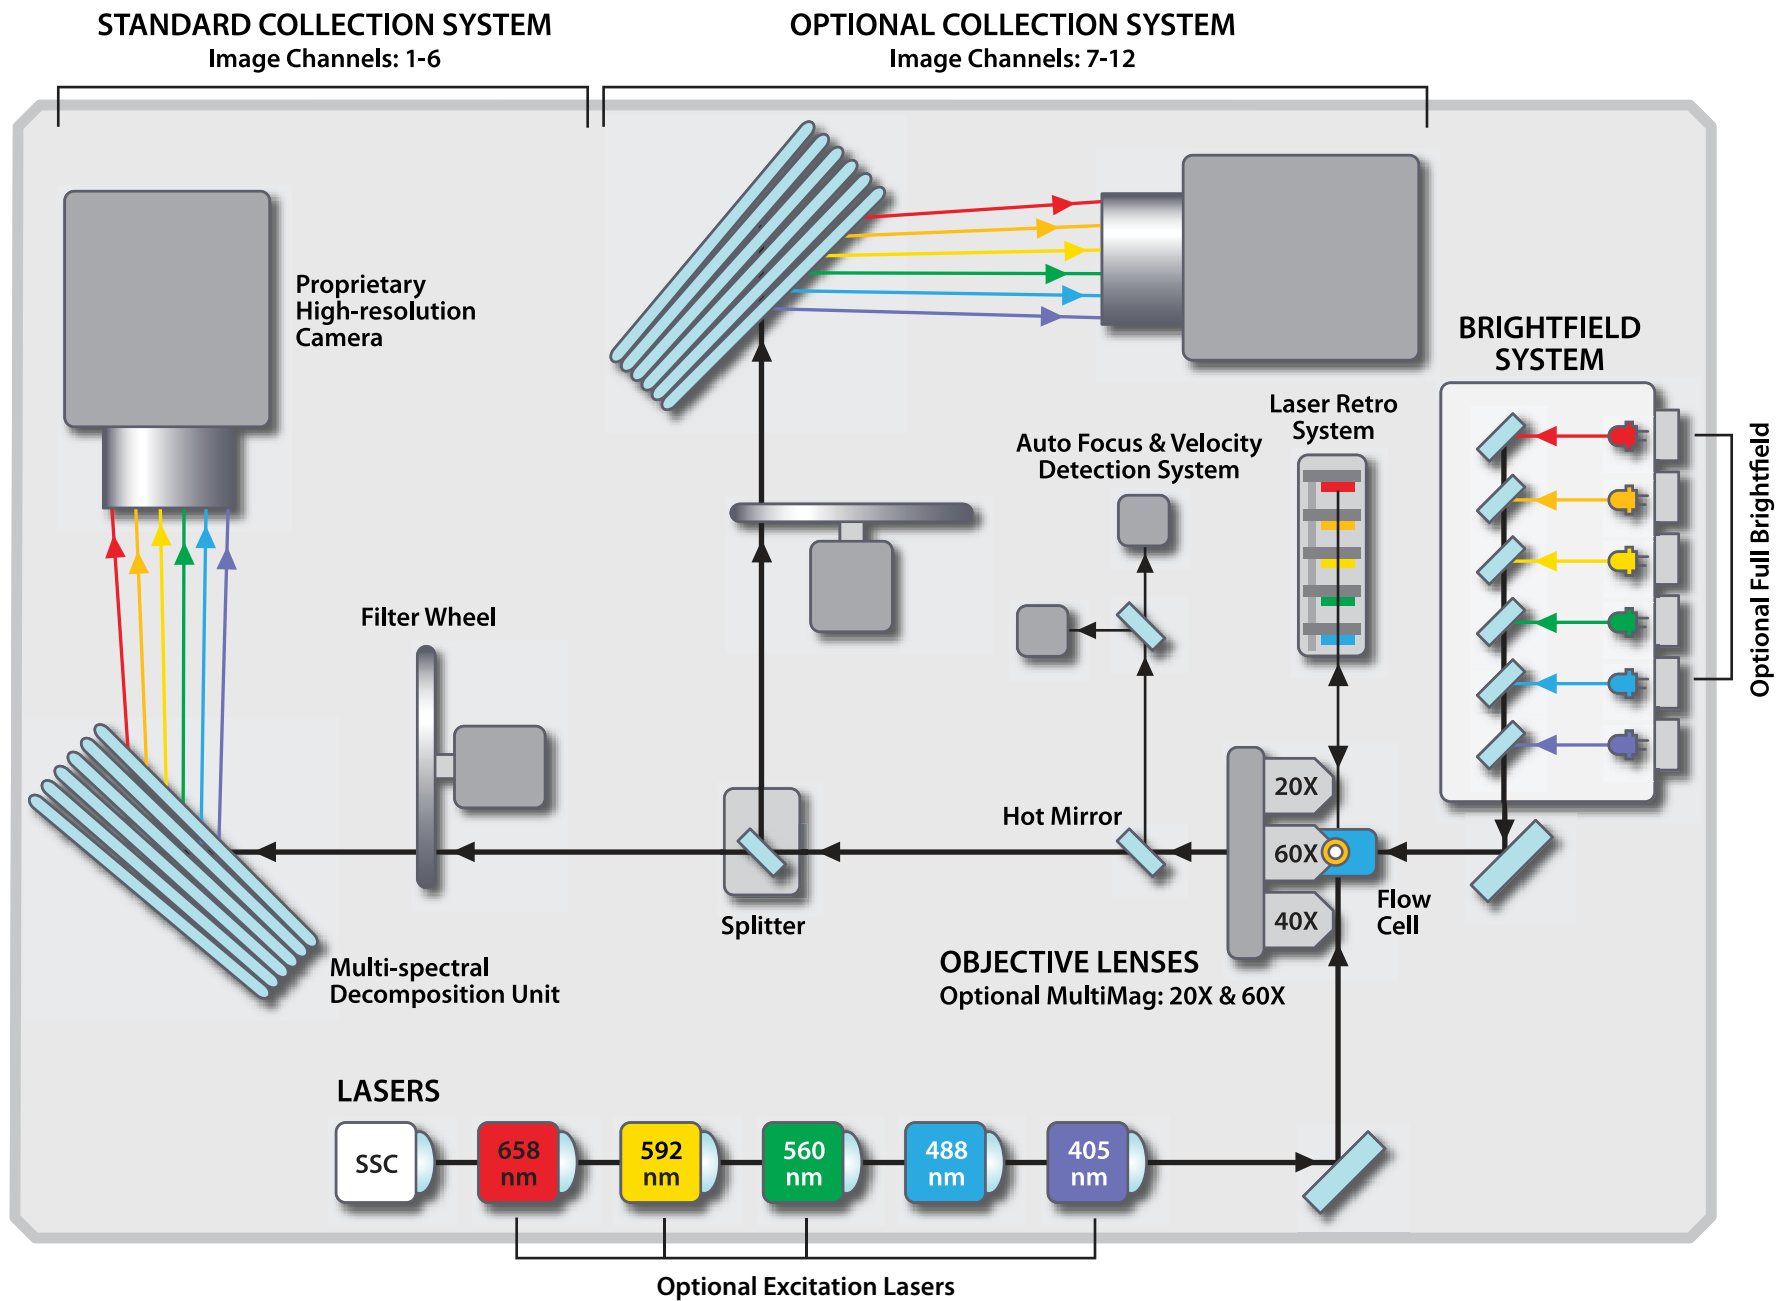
STANDARD COLLECTION SYSTEM
Image Channels: 1-6

OPTIONAL COLLECTION SYSTEM
Image Channels: 7-12

Proprietary High-resolution Camera

BRIGHTFIELD SYSTEM

Laser Retro System

Auto Focus & Velocity Detection System

Optional Full Brightfield

Filter Wheel

Hot Mirror

20X

60X

40X

Flow Cell

Splitter

Multi-spectral Decomposition Unit

OBJECTIVE LENSES
Optional MultiMag: 20X & 60X

LASERS

SSC

658 nm

592 nm

560 nm

488 nm

405 nm

Optional Excitation Lasers